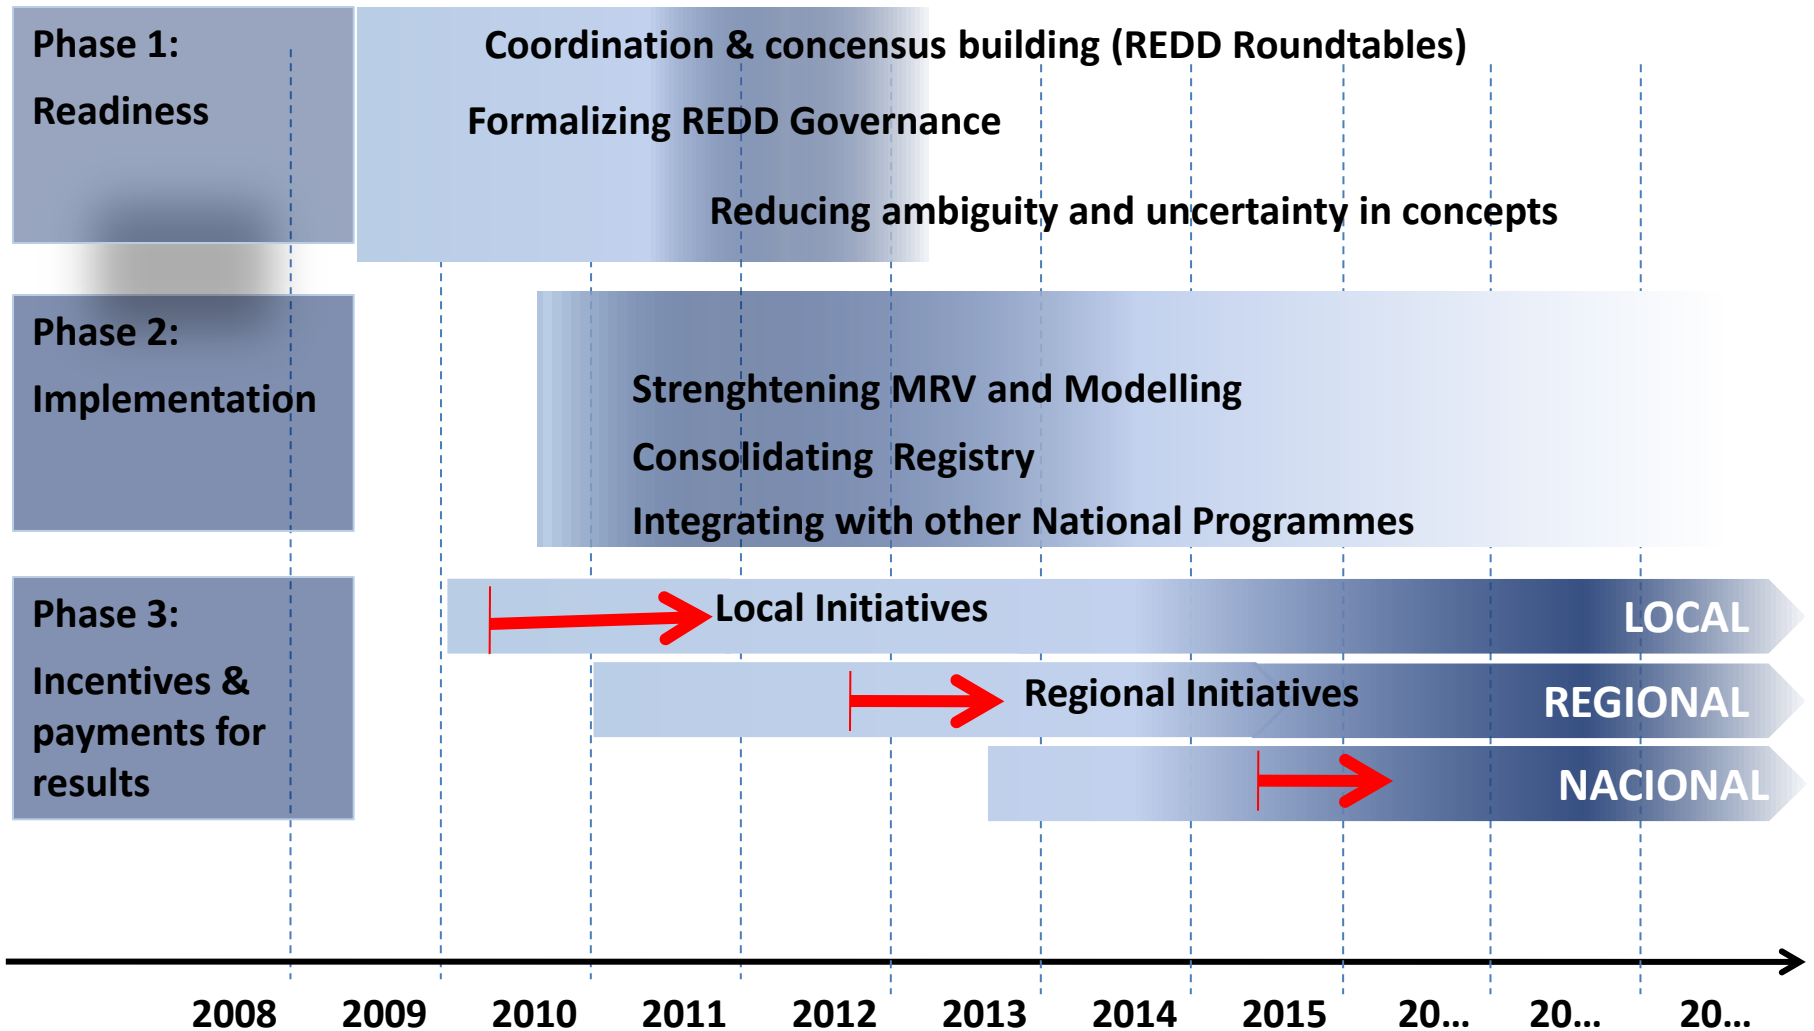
Phase 1:

Readiness

Coordination & concensus building (REDD Roundtables)

Formalizing REDD Governance

Reducing ambiguity and uncertainty in concepts

Phase 2:

Implementation

Strenghtening MRV and Modelling

Consolidating Registry

Integrating with other National Programmes

Phase 3:

Incentives & payments for results

Local Initiatives

LOCAL

Regional Initiatives

REGIONAL

NACIONAL

2008 2009 2010 2011 2012 2013 2014 2015 20... 20... 20...